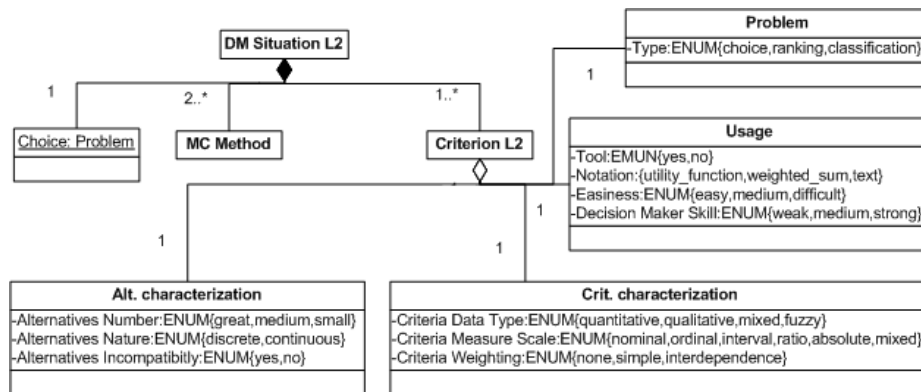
DM Situation L2

1

2..*

1..*

Choice: Problem

MC Method

Criterion L2

Problem
-Type:ENUM{choice,ranking,classification}

1

Usage
-Tool:EMUN{yes,no}
-Notation:{utility_function,weighted_sum,text}
-Easiness:ENUM{easy,medium,difficult}
-Decision Maker Skill:ENUM{weak,medium,strong}

1

1

1

Alt. characterization
-Alternatives Number:ENUM{great,medium,small}
-Alternatives Nature:ENUM{discrete,continuous}
-Alternatives Incompatibitly:ENUM{yes,no}

Crit. characterization
-Criteria Data Type:ENUM{quantitative,qualitative,mixed,fuzzy}
-Criteria Measure Scale:ENUM{nominal,ordinal,interval,ratio,absolute,mixed}
-Criteria Weighting:ENUM{none,simple,interdependence}